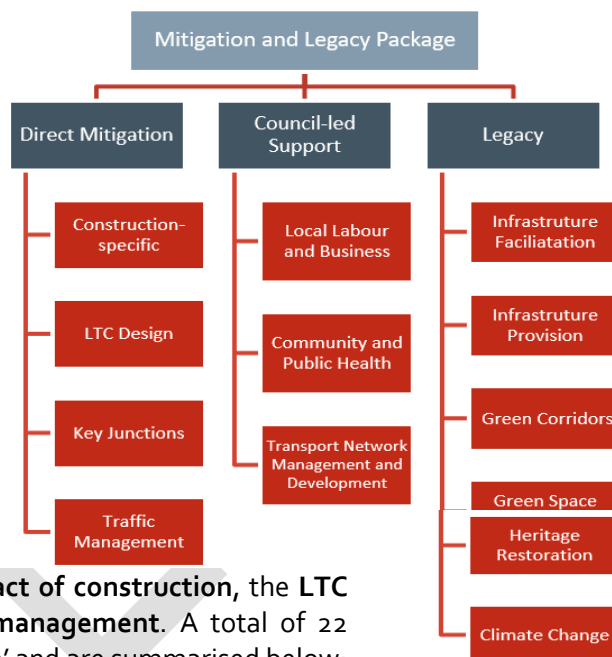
Mitigation and Legacy Package

Direct Mitigation

Construction-specific

LTC Design

Key Junctions

Traffic Management

Council-led Support

Local Labour and Business

Community and Public Health

Transport Network Management and Development

Legacy

Infrastruture Faciliatation

Infrastruture Provision

Green Corridors

Green Space

Heritage Restoration

Climate Change

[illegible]act of construction, the LTC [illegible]management. A total of 22 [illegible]' and are summarised below